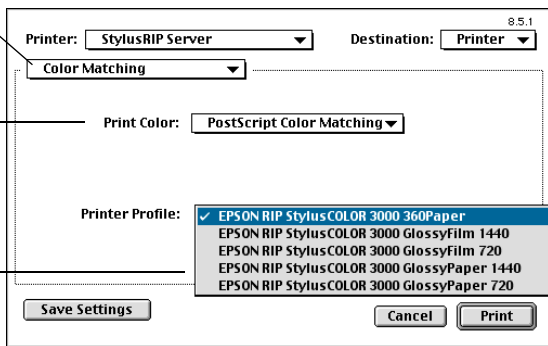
8.5.1

Printer: StylusRIP Server

Destination: Printer

Color Matching

Print Color: PostScript Color Matching

Printer Profile:

✓ EPSON RIP StylusCOLOR 3000 360Paper
EPSON RIP StylusCOLOR 3000 GlossyFilm 1440
EPSON RIP StylusCOLOR 3000 GlossyFilm 720
EPSON RIP StylusCOLOR 3000 GlossyPaper 1440
EPSON RIP StylusCOLOR 3000 GlossyPaper 720

Save Settings

Cancel

Print